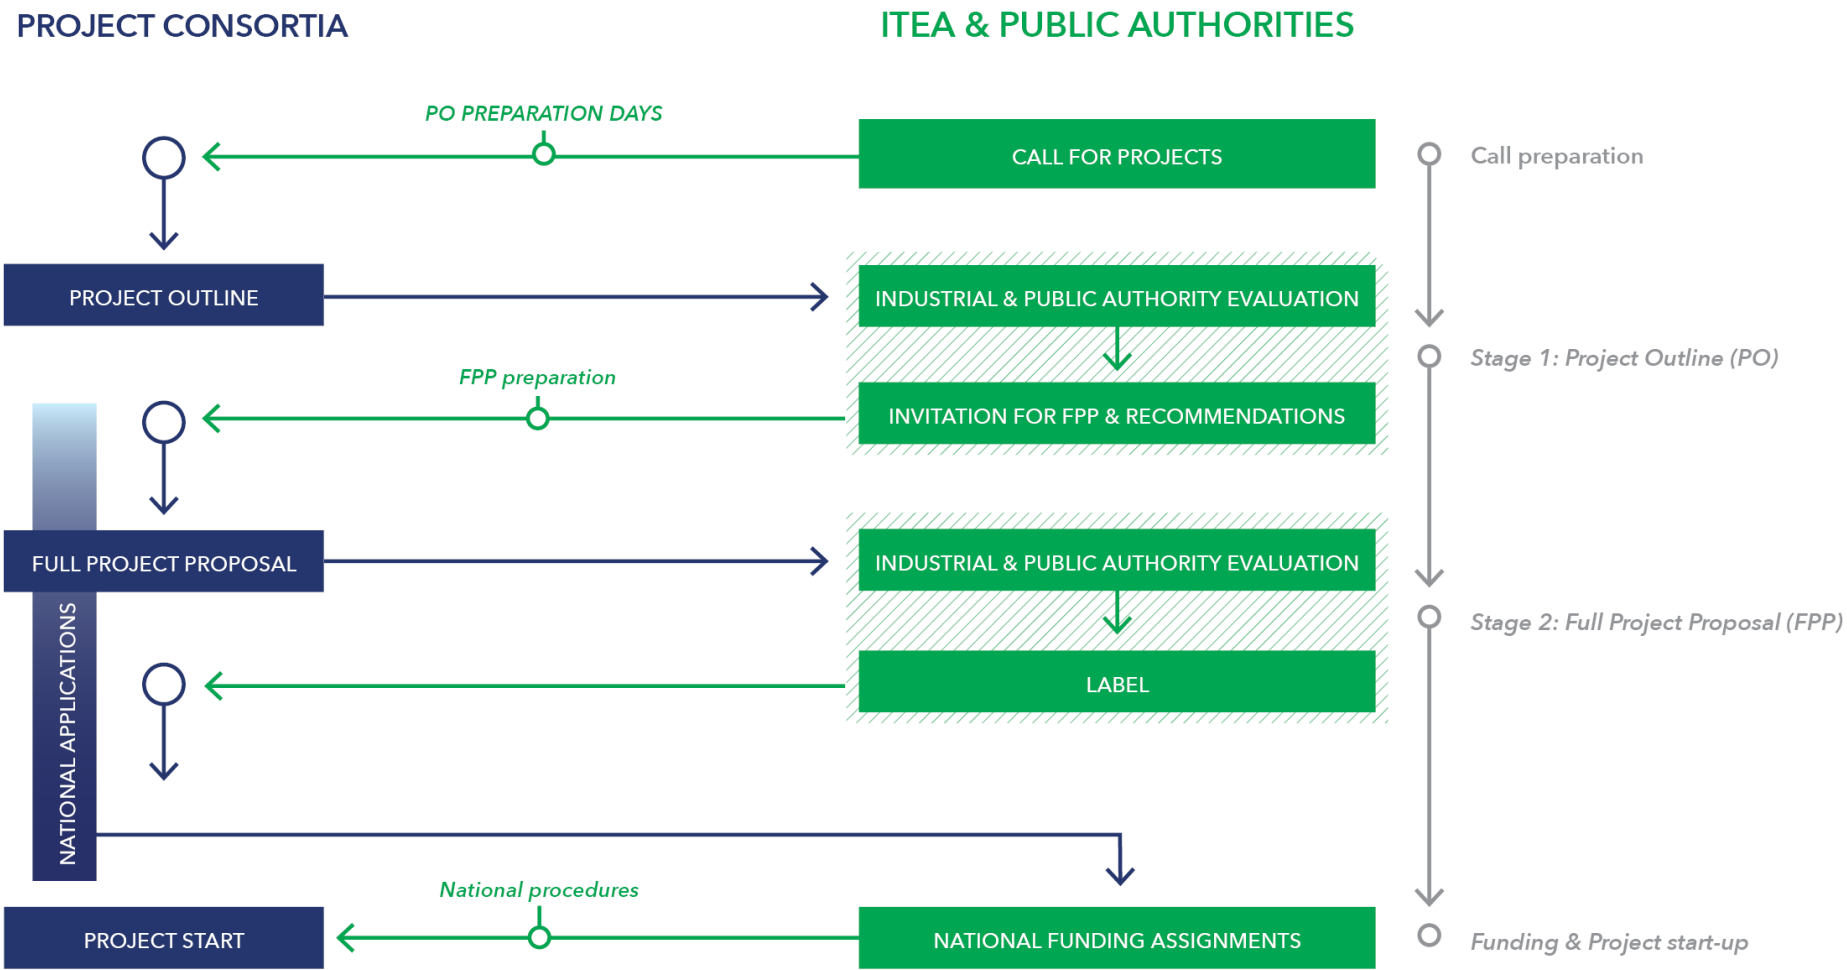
PROJECT CONSORTIA

ITEA & PUBLIC AUTHORITIES

PO PREPARATION DAYS

CALL FOR PROJECTS

Call preparation

PROJECT OUTLINE

INDUSTRIAL & PUBLIC AUTHORITY EVALUATION

Stage 1: Project Outline (PO)

FPP preparation

INVITATION FOR FPP & RECOMMENDATIONS

FULL PROJECT PROPOSAL

INDUSTRIAL & PUBLIC AUTHORITY EVALUATION

Stage 2: Full Project Proposal (FPP)

NATIONAL APPLICATIONS

LABEL

National procedures

PROJECT START

NATIONAL FUNDING ASSIGNMENTS

Funding & Project start-up